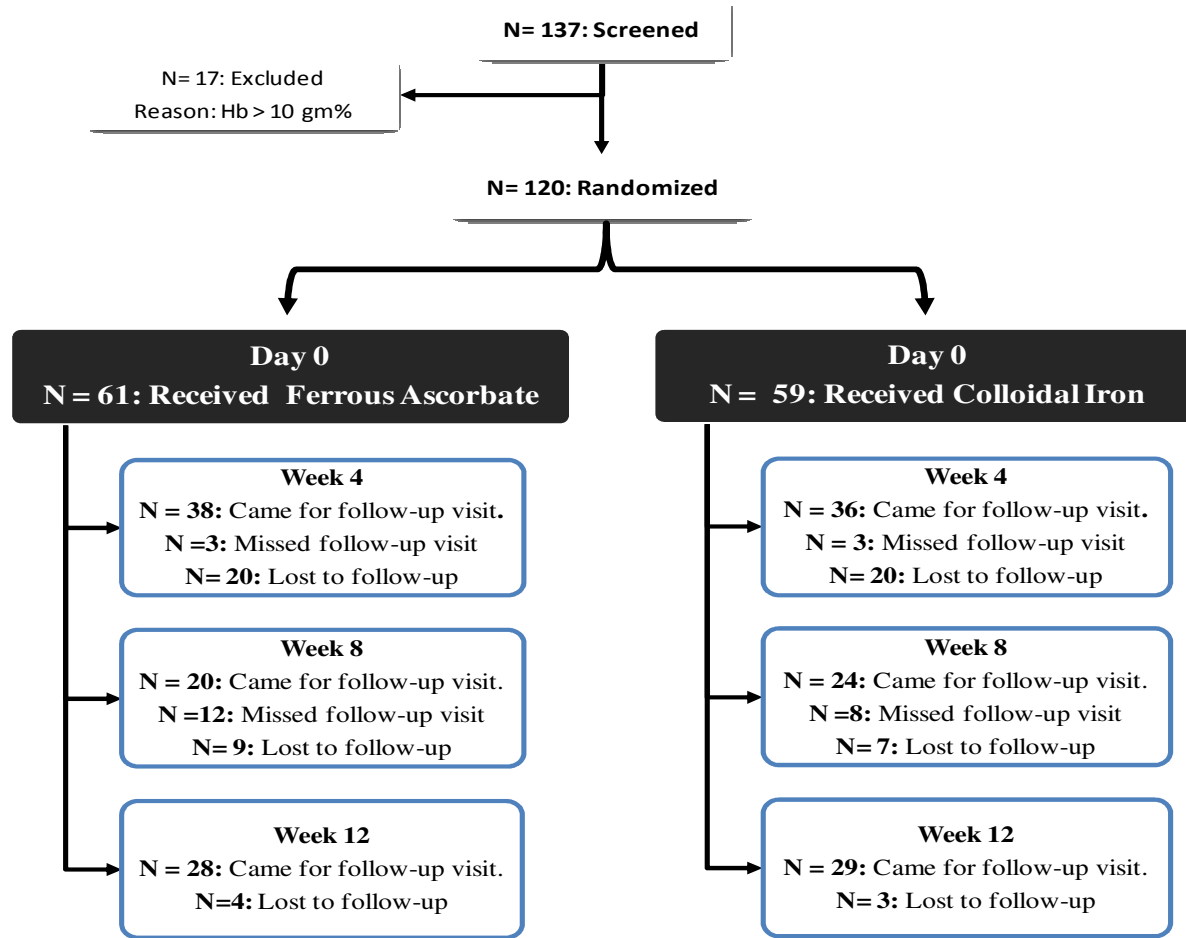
N= 137: Screened

N= 17: Excluded
Reason: Hb > 10 gm%

N= 120: Randomized

Day 0
N = 61: Received Ferrous Ascorbate

Week 4
N = 38: Came for follow-up visit.
N =3: Missed follow-up visit
N= 20: Lost to follow-up

Week 8
N = 20: Came for follow-up visit.
N =12: Missed follow-up visit
N= 9: Lost to follow-up

Week 12
N = 28: Came for follow-up visit.
N=4: Lost to follow-up

Day 0
N = 59: Received Colloidal Iron

Week 4
N = 36: Came for follow-up visit.
N = 3: Missed follow-up visit
N= 20: Lost to follow-up

Week 8
N = 24: Came for follow-up visit.
N =8: Missed follow-up visit
N= 7: Lost to follow-up

Week 12
N = 29: Came for follow-up visit.
N= 3: Lost to follow-up